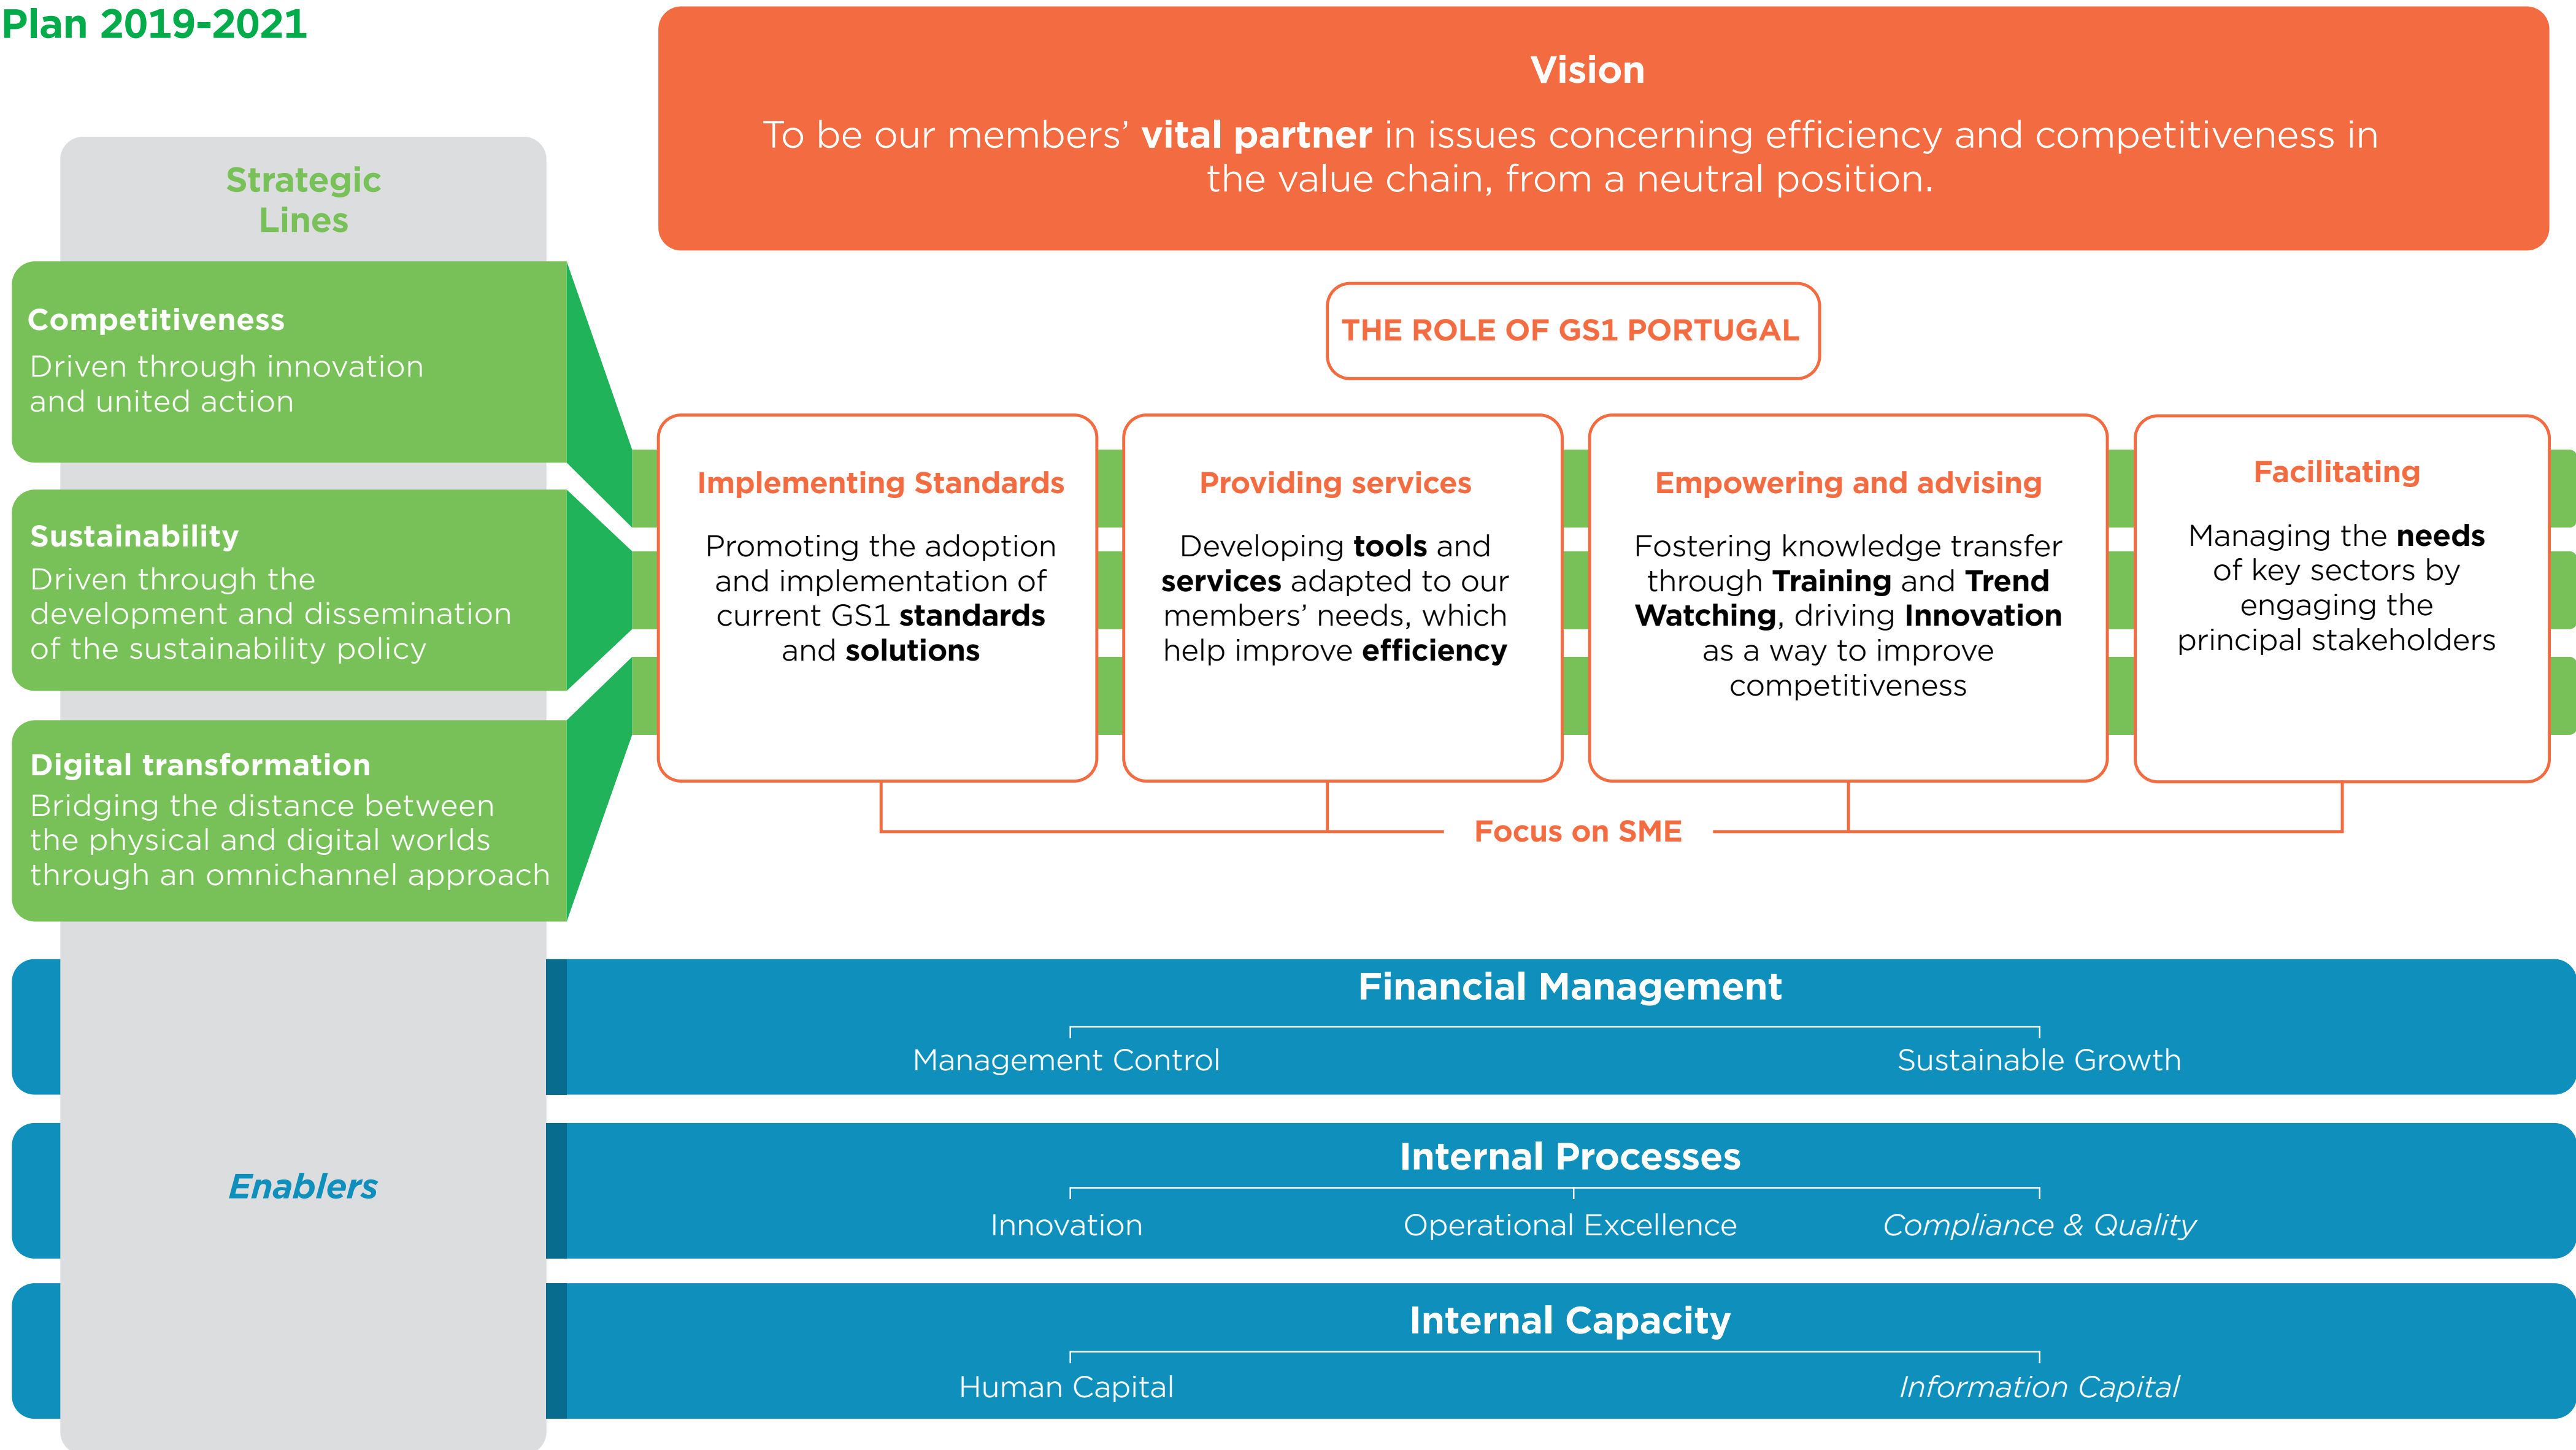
Plan 2019-2021

Vision

To be our members' **vital partner** in issues concerning efficiency and competitiveness in the value chain, from a neutral position.

Strategic Lines

**Competitiveness**
Driven through innovation and united action

**Sustainability**
Driven through the development and dissemination of the sustainability policy

**Digital transformation**
Bridging the distance between the physical and digital worlds through an omnichannel approach

THE ROLE OF GS1 PORTUGAL

Implementing Standards

Promoting the adoption and implementation of current GS1 **standards** and **solutions**

Providing services

Developing **tools** and **services** adapted to our members' needs, which help improve **efficiency**

Empowering and advising

Fostering knowledge transfer through **Training** and **Trend Watching**, driving **Innovation** as a way to improve competitiveness

Facilitating

Managing the **needs** of key sectors by engaging the principal stakeholders

Focus on SME

Enablers

Financial Management
Management Control
Sustainable Growth

Internal Processes
Innovation
Operational Excellence
Compliance & Quality

Internal Capacity
Human Capital
Information Capital